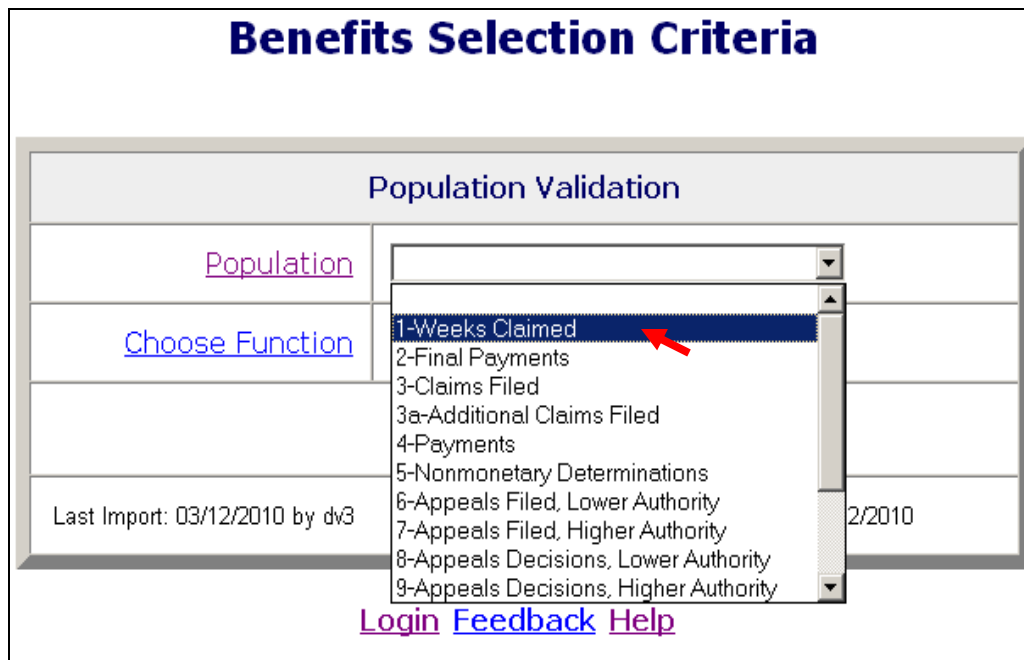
Benefits Selection Criteria

Population Validation

Population

Choose Function

1-Weeks Claimed
2-Final Payments
3-Claims Filed
3a-Additional Claims Filed
4-Payments
5-Nonmonetary Determinations
6-Appeals Filed, Lower Authority
7-Appeals Filed, Higher Authority
8-Appeals Decisions, Lower Authority
9-Appeals Decisions, Higher Authority

Last Import: 03/12/2010 by dv3

2/2010

Login Feedback Help